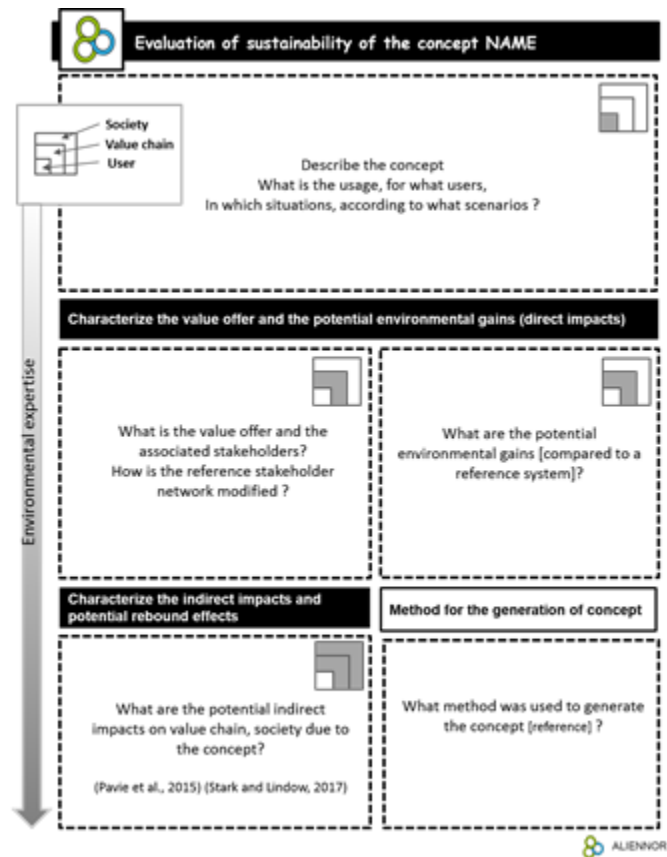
Evaluation of sustainability of the concept NAME

Society
Value chain
User

Describe the concept
What is the usage, for what users,
In which situations, according to what scenarios ?

Characterize the value offer and the potential environmental gains (direct impacts)

Environmental expertise

What is the value offer and the associated stakeholders?
How is the reference stakeholder network modified ?

What are the potential environmental gains [compared to a reference system]?

Characterize the indirect impacts and potential rebound effects

Method for the generation of concept

What are the potential indirect impacts on value chain, society due to the concept?

(Pavie et al., 2015) (Stark and Lindow, 2017)

What method was used to generate the concept [reference] ?

ALIENNOR